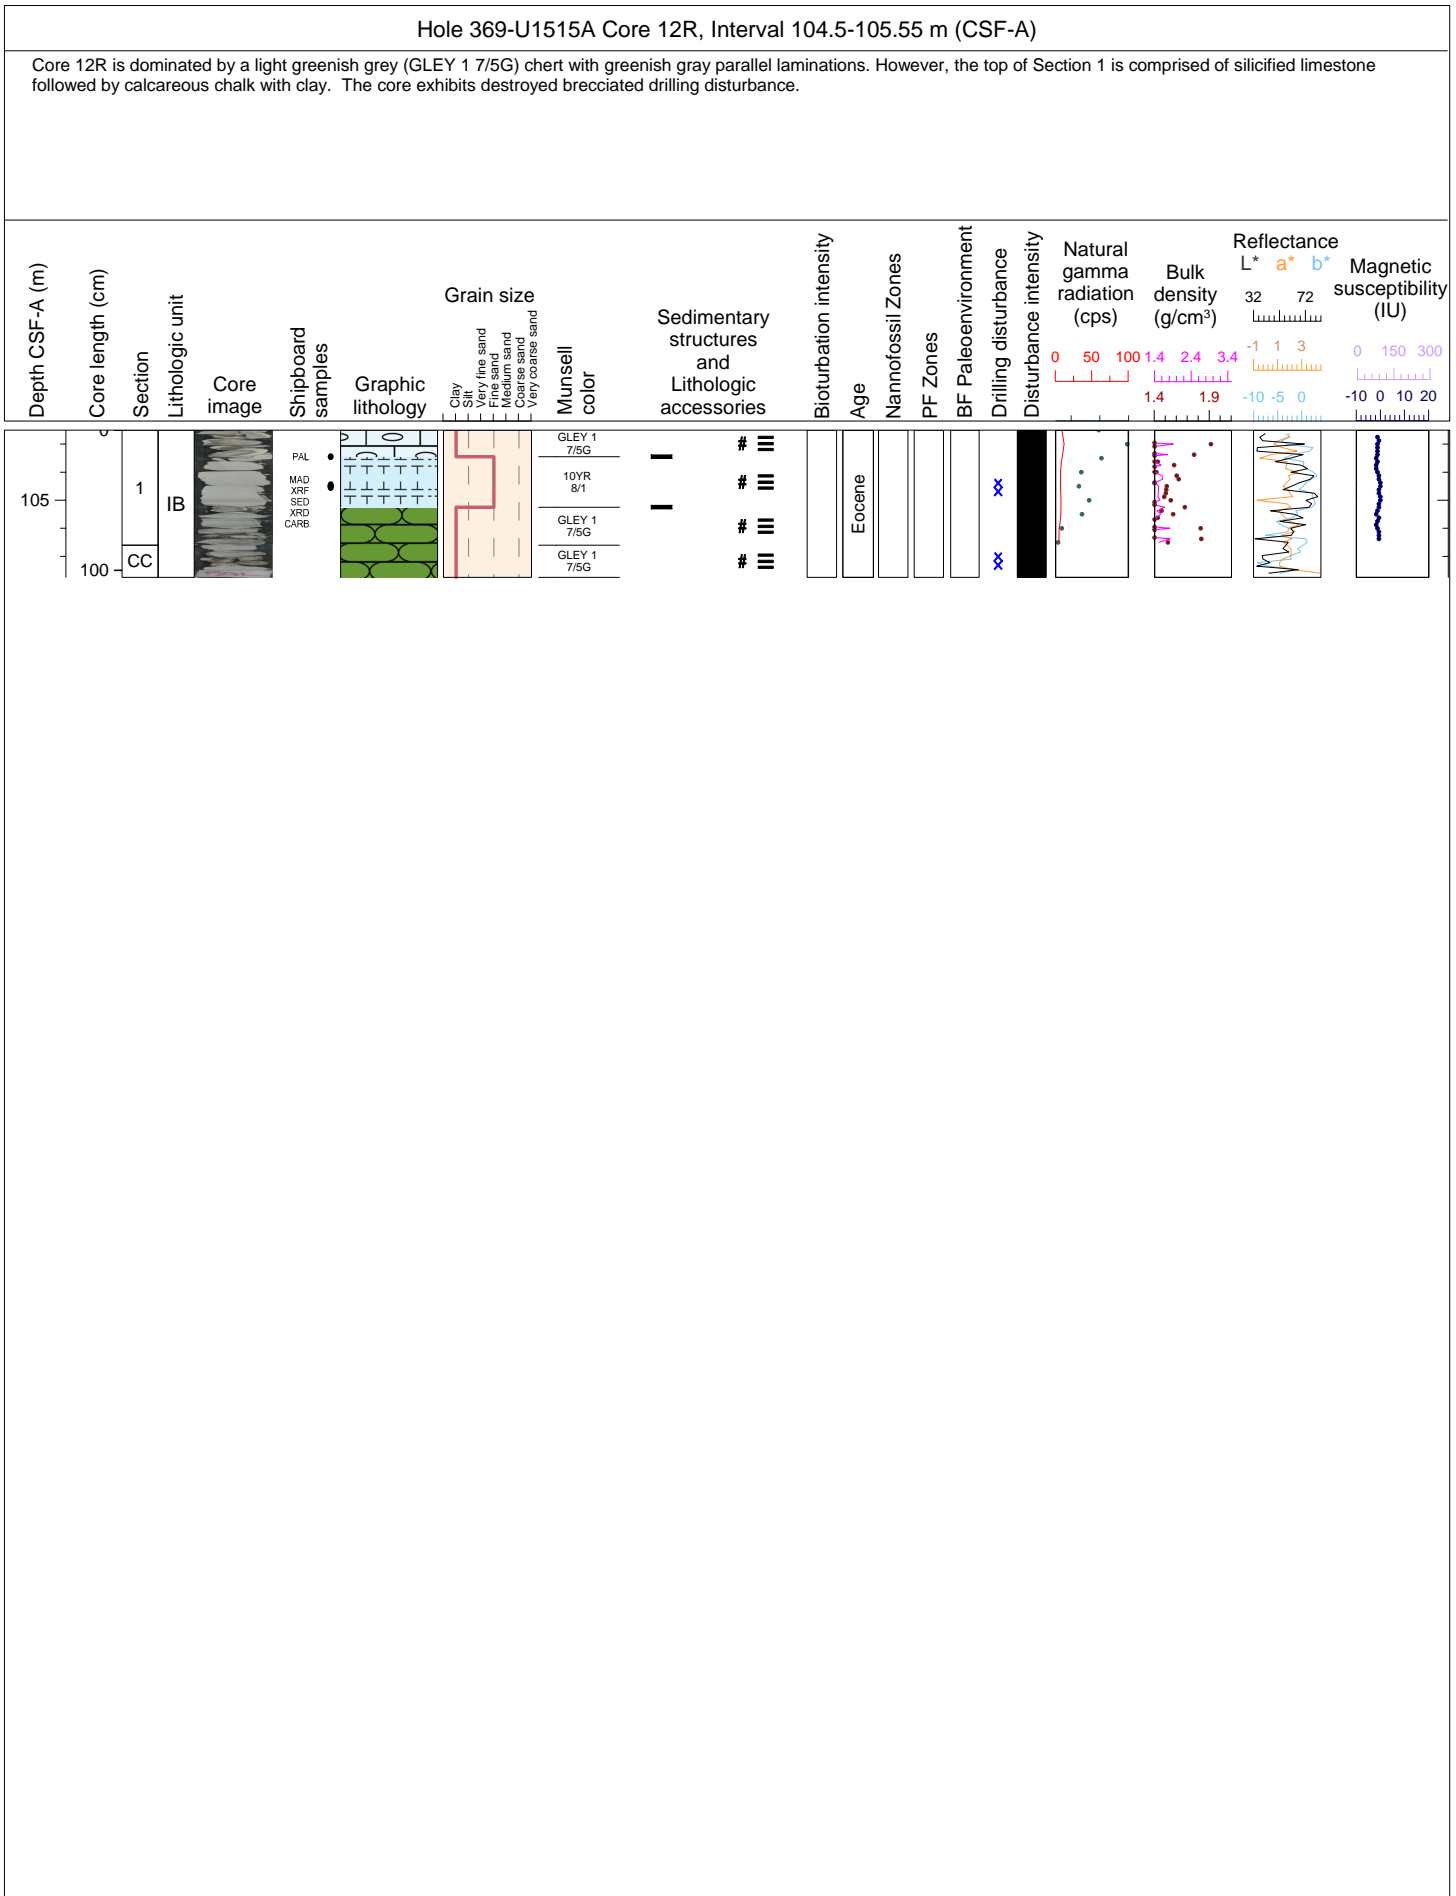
Hole 369-U1515A Core 12R, Interval 104.5-105.55 m (CSF-A)

Core 12R is dominated by a light greenish grey (GLEY 1 7/5G) chert with greenish gray parallel laminations. However, the top of Section 1 is comprised of silicified limestone followed by calcareous chalk with clay. The core exhibits destroyed brecciated drilling disturbance.

Depth CSF-A (m)
Core length (cm)
Section
Lithologic unit
Core image
Shipboard samples
Graphic lithology
Grain size
Clay
Silt
Very fine sand
Fine sand
Medium sand
Coarse sand
Very coarse sand
Munsell color
Sedimentary structures and Lithologic accessories
Bioturbation intensity
Age
Nannofossil Zones
PF Zones
BF Paleoenvironment
Drilling disturbance
Disturbance intensity
Natural gamma radiation (cps)
0 50 100
Bulk density (g/cm$^3$)
1.4 2.4 3.4
1.4 1.9
Reflectance
L* a* b*
32 72
-1 1 3
-10 -5 0
Magnetic susceptibility (IU)
0 150 300
-10 0 10 20

0
105
100
1
CC
IB
PAL
MAD
XRF
SED
XRD
CARB
GLEY 1 7/5G
10YR 8/1
GLEY 1 7/5G
GLEY 1 7/5G
Eocene